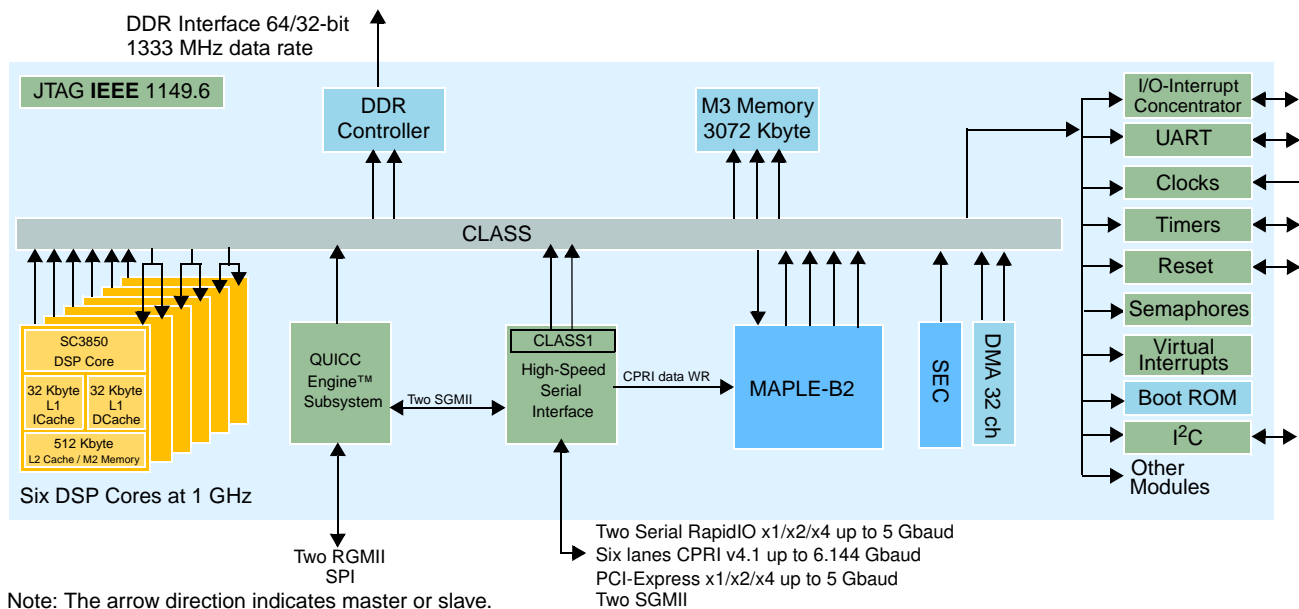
DDR Interface 64/32-bit
1333 MHz data rate

JTAG **IEEE** 1149.6

DDR Controller

M3 Memory
3072 Kbyte

I/O-Interrupt Concentrator

UART

Clocks

Timers

Reset

Semaphores

Virtual Interrupts

Boot ROM

I$^2$C

Other Modules

CLASS

SC3850
DSP Core

32 Kbyte
L1
ICache

32 Kbyte
L1
DCache

512 Kbyte
L2 Cache / M2 Memory

Six DSP Cores at 1 GHz

QUICC Engine™ Subsystem

Two SGMII

CLASS1

High-Speed Serial Interface

CPRI data WR

MAPLE-B2

SEC

DMA 32 ch

Two RGMII
SPI

Two Serial RapidIO x1/x2/x4 up to 5 Gbaud
Six lanes CPRI v4.1 up to 6.144 Gbaud
PCI-Express x1/x2/x4 up to 5 Gbaud
Two SGMII

Note: The arrow direction indicates master or slave.